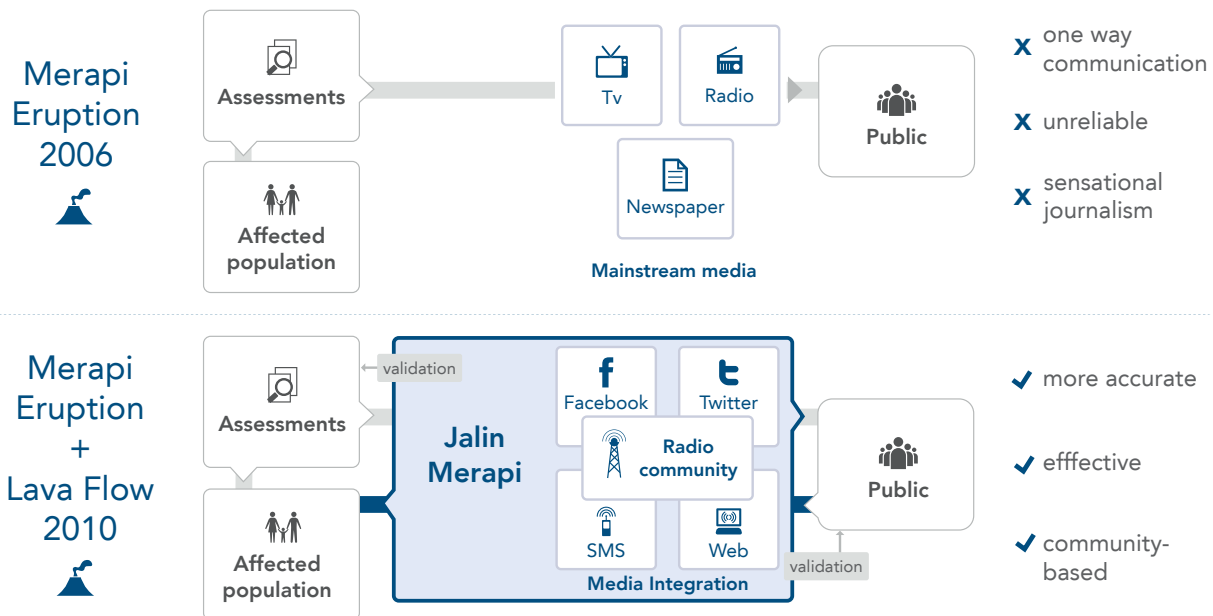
Merapi Eruption 2006

Assessments

Affected population

Tv

Radio

Newspaper

Mainstream media

Public

x one way communication

x unreliable

x sensational journalism

Merapi Eruption + Lava Flow 2010

validation

Assessments

Affected population

Jalin Merapi

Facebook

Twitter

Radio community

SMS

Web

Media Integration

validation

Public

✓ more accurate

✓ efffective

✓ community-based